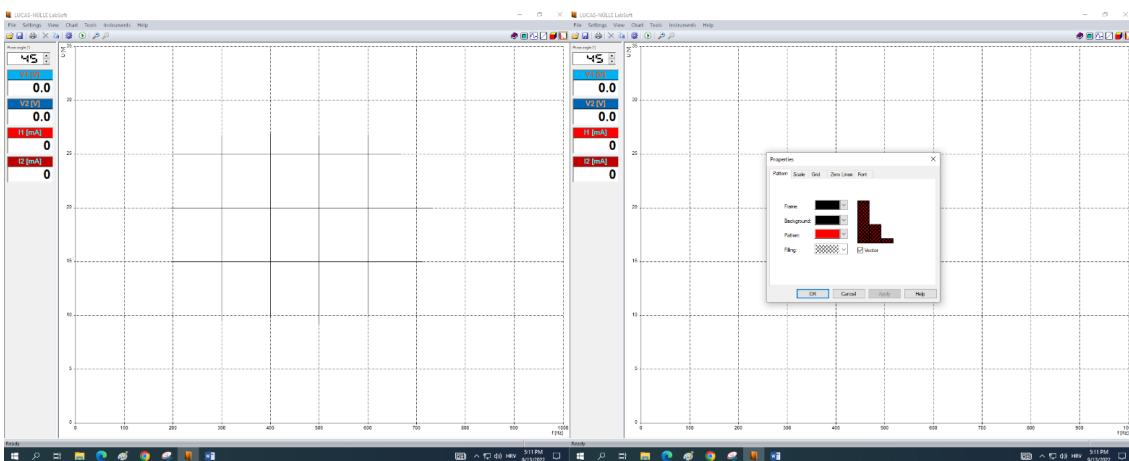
LUCAS-NÜLLE LabSoft

File Settings View Chart Tools Instruments Help

Phase angle [°]

45

V1 [V]

0.0

V2 [V]

0.0

I1 [mA]

0

I2 [mA]

0

U [V]

30

25

20

15

10

5

0

0 100 200 300 400 500 600 700 800 900 1000

f [Hz]

Ready

5:11 PM
9/13/2022

LUCAS-NÜLLE LabSoft

File Settings View Chart Tools Instruments Help

Phase angle [°]

45

V1 [V]

0.0

V2 [V]

0.0

I1 [mA]

0

I2 [mA]

0

35

30

25

20

15

10

5

0

0 100 200 300 400 500 600 700 800 900 1000

Properties

Pattern Scale Grid Zero Lines Font

Frame:

Background:

Pattern:

Filling:

Vector

OK Cancel Apply Help

Ready

5:11 PM
9/13/2022